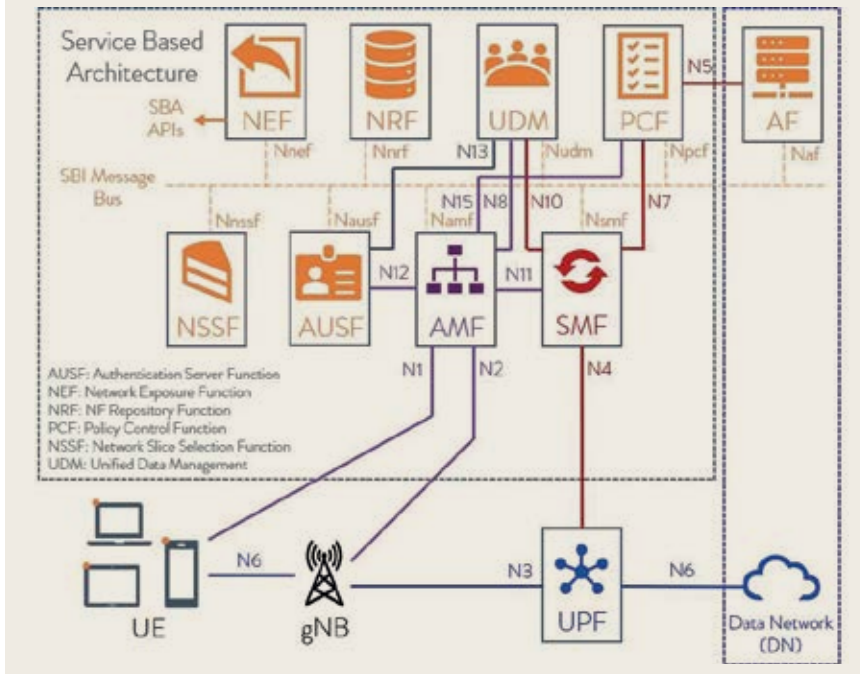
Service Based Architecture

SBA APIs

NEF

NRF

UDM

PCF

N5

AF

Nnef

Nnrf

N13

Nudm

Npcf

Naf

SBI Message Bus

Nnssf

Nausf

N15 Namf

N8

N10

Nsmf

N7

NSSF

AUSF

N12

AMF

N11

SMF

N1

N2

N4

AUSF: Authentication Server Function
NEF: Network Exposure Function
NRF: NF Repository Function
PCF: Policy Control Function
NSSF: Network Slice Selection Function
UDM: Unified Data Management

N6

N3

N6

UE

gNB

UPF

Data Network (DN)